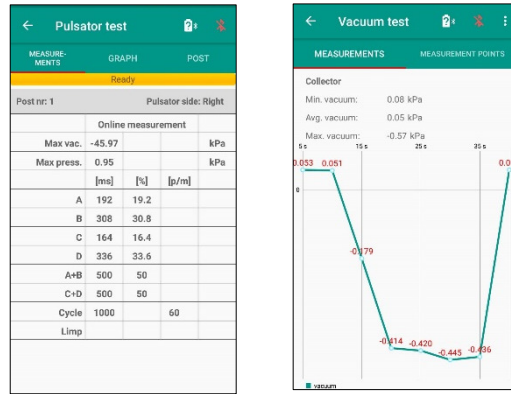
← Pulsator test

MEASUREMENTS GRAPH POST

Ready

Post nr: 1 Pulsator side: Right

| | Online measurement | | | |
|---|---|---|---|---|
| Max vac. | -45.97 | | | kPa |
| Max press. | 0.95 | | | kPa |
| | [ms] | [%] | [p/m] | |
| A | 192 | 19.2 | | |
| B | 308 | 30.8 | | |
| C | 164 | 16.4 | | |
| D | 336 | 33.6 | | |
| A+B | 500 | 50 | | |
| C+D | 500 | 50 | | |
| Cycle | 1000 | | 60 | |
| Limp | | | | |

← Vacuum test

MEASUREMENTS MEASUREMENT POINTS

Collector

Min. vacuum: 0.08 kPa

Avg. vacuum: 0.05 kPa

Max. vacuum: -0.57 kPa

5 s 15 s 25 s 35 s

0

0.053 0.051 -0.179 -0.414 -0.420 -0.445 -0.436 0.0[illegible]

vacuum